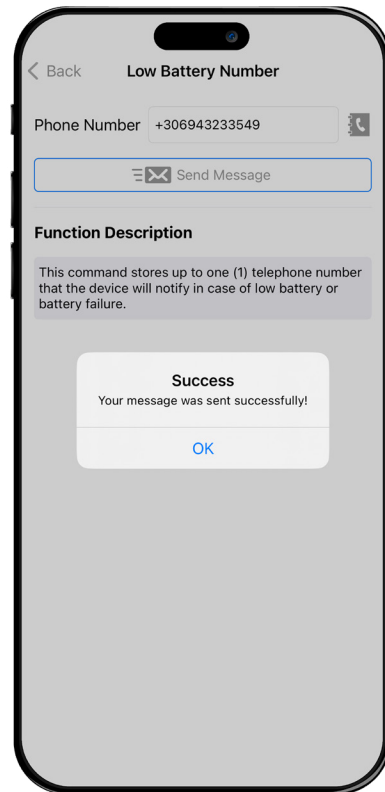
< Back Low Battery Number

Phone Number +306943233549

Send Message

Function Description

This command stores up to one (1) telephone number that the device will notify in case of low battery or battery failure.

Success
Your message was sent successfully!

OK